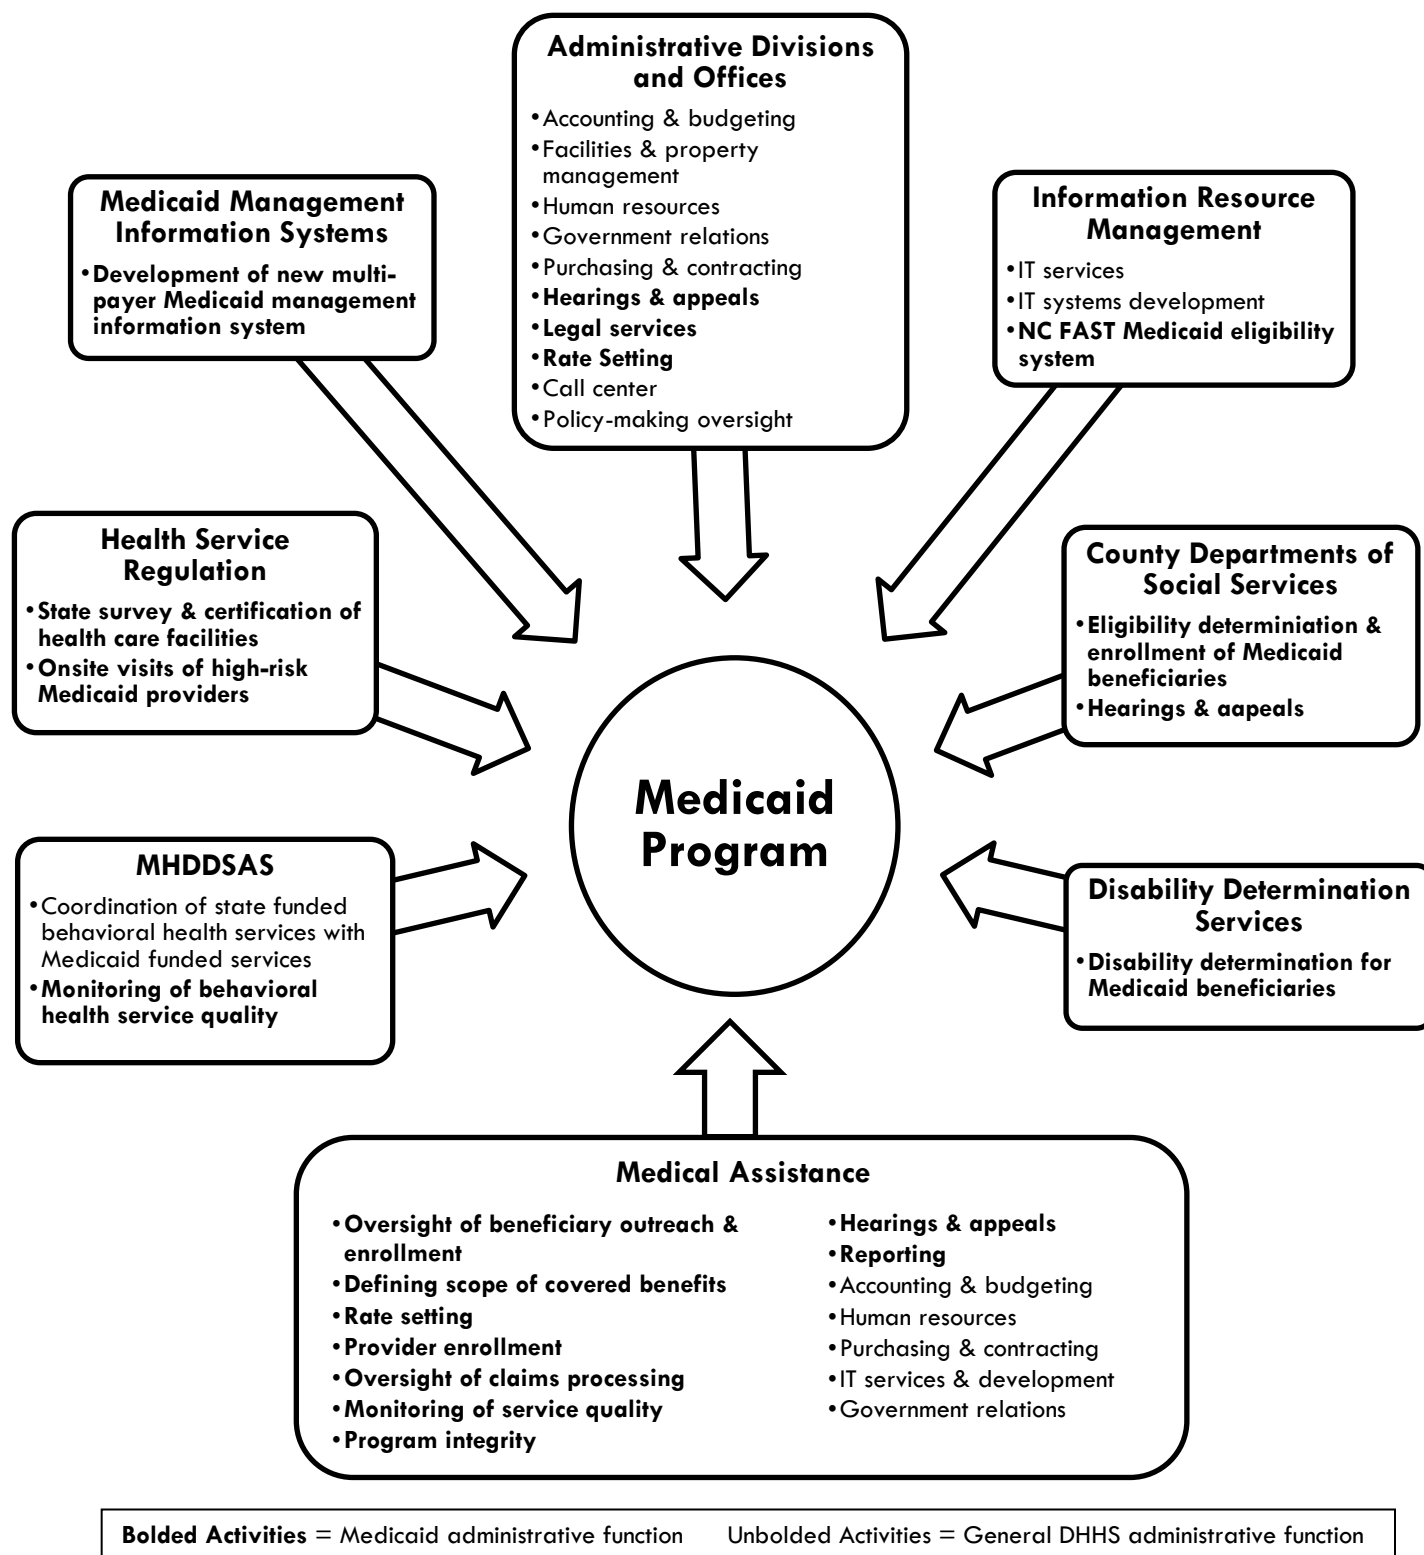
Administrative Divisions and Offices

• Accounting & budgeting
• Facilities & property management
• Human resources
• Government relations
• Purchasing & contracting
• Hearings & appeals
• Legal services
• Rate Setting
• Call center
• Policy-making oversight

Medicaid Management Information Systems

• Development of new multi-payer Medicaid management information system

Information Resource Management

• IT services
• IT systems development
• NC FAST Medicaid eligibility system

Health Service Regulation

• State survey & certification of health care facilities
• Onsite visits of high-risk Medicaid providers

County Departments of Social Services

• Eligibility determiniation & enrollment of Medicaid beneficiaries
• Hearings & aapeals

Medicaid Program

MHDDSAS

• Coordination of state funded behavioral health services with Medicaid funded services
• Monitoring of behavioral health service quality

Disability Determination Services

• Disability determination for Medicaid beneficiaries

Medical Assistance

• Oversight of beneficiary outreach & enrollment
• Defining scope of covered benefits
• Rate setting
• Provider enrollment
• Oversight of claims processing
• Monitoring of service quality
• Program integrity

• Hearings & appeals
• Reporting
• Accounting & budgeting
• Human resources
• Purchasing & contracting
• IT services & development
• Government relations

Bolded Activities = Medicaid administrative function Unbolded Activities = General DHHS administrative function